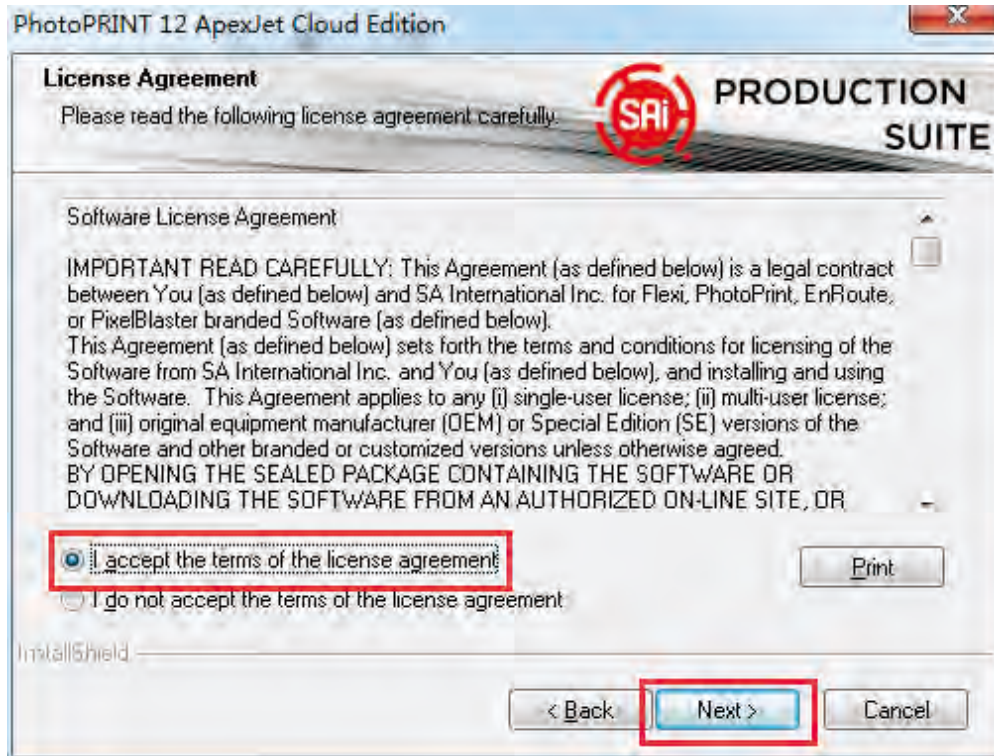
PhotoPRINT 12 ApexJet Cloud Edition

License Agreement

Please read the following license agreement carefully.

SAi PRODUCTION SUITE

Software License Agreement

IMPORTANT READ CAREFULLY: This Agreement (as defined below) is a legal contract between You (as defined below) and SA International Inc. for Flexi, PhotoPrint, EnRoute, or PixelBlaster branded Software (as defined below).
This Agreement (as defined below) sets forth the terms and conditions for licensing of the Software from SA International Inc. and You (as defined below), and installing and using the Software. This Agreement applies to any (i) single-user license; (ii) multi-user license; and (iii) original equipment manufacturer (OEM) or Special Edition (SE) versions of the Software and other branded or customized versions unless otherwise agreed.
BY OPENING THE SEALED PACKAGE CONTAINING THE SOFTWARE OR DOWNLOADING THE SOFTWARE FROM AN AUTHORIZED ON-LINE SITE, OR

I accept the terms of the license agreement

I do not accept the terms of the license agreement

Print

InstallShield

< Back

Next >

Cancel